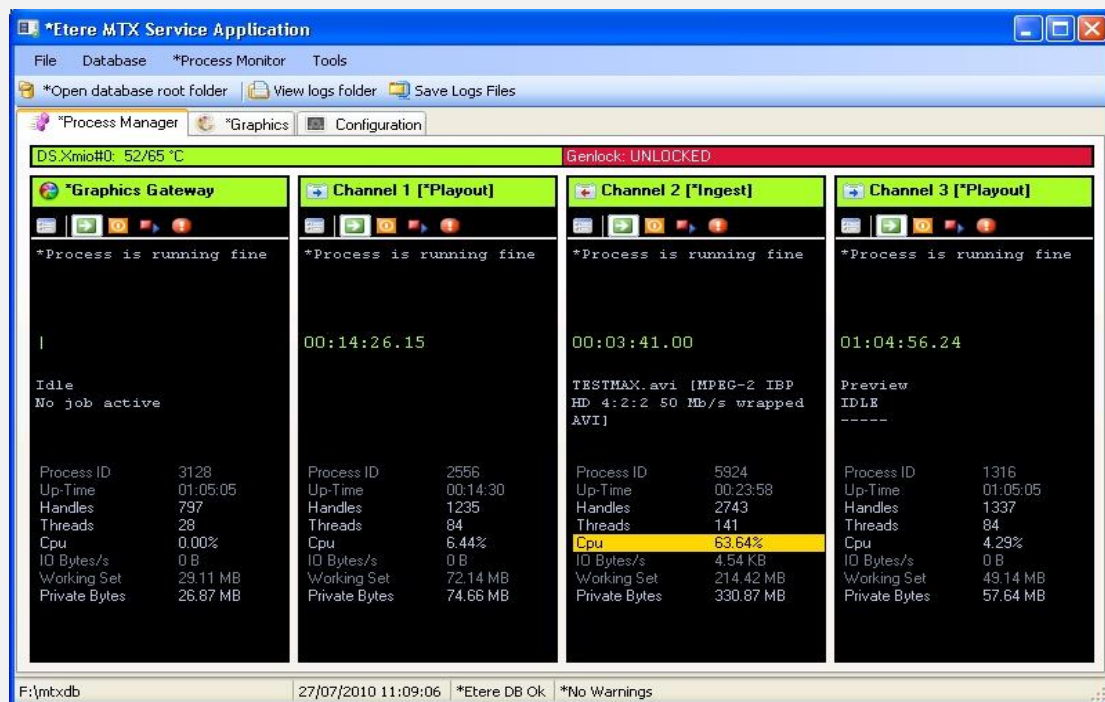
*Etere MTX Service Application

File Database *Process Monitor Tools

*Open database root folder | View logs folder | Save Logs Files

*Process Manager | *Graphics | Configuration

DS.Xmio#0: 52/65 °C

Genlock: UNLOCKED

*Graphics Gateway

*Process is running fine

|

Idle
No job active

| | |
|---|---|
| Process ID | 3128 |
| Up-Time | 01:05:05 |
| Handles | 797 |
| Threads | 28 |
| Cpu | 0.00% |
| IO Bytes/s | 0 B |
| Working Set | 29.11 MB |
| Private Bytes | 26.87 MB |

Channel 1 [*Playout]

*Process is running fine

00:14:26.15

| | |
|---|---|
| Process ID | 2556 |
| Up-Time | 00:14:30 |
| Handles | 1235 |
| Threads | 84 |
| Cpu | 6.44% |
| IO Bytes/s | 0 B |
| Working Set | 72.14 MB |
| Private Bytes | 74.66 MB |

Channel 2 [*Ingest]

*Process is running fine

00:03:41.00

TESTMAX.avi [MPEG-2 IBP HD 4:2:2 50 Mb/s wrapped AVI]

| | |
|---|---|
| Process ID | 5924 |
| Up-Time | 00:23:58 |
| Handles | 2743 |
| Threads | 141 |
| Cpu | 63.64% |
| IO Bytes/s | 4.54 KB |
| Working Set | 214.42 MB |
| Private Bytes | 330.87 MB |

Channel 3 [*Playout]

*Process is running fine

01:04:56.24

Preview
IDLE
-----

| | |
|---|---|
| Process ID | 1316 |
| Up-Time | 01:05:05 |
| Handles | 1337 |
| Threads | 84 |
| Cpu | 4.29% |
| IO Bytes/s | 0 B |
| Working Set | 49.14 MB |
| Private Bytes | 57.64 MB |

F:\mtxdb | 27/07/2010 11:09:06 | *Etere DB Ok | *No Warnings